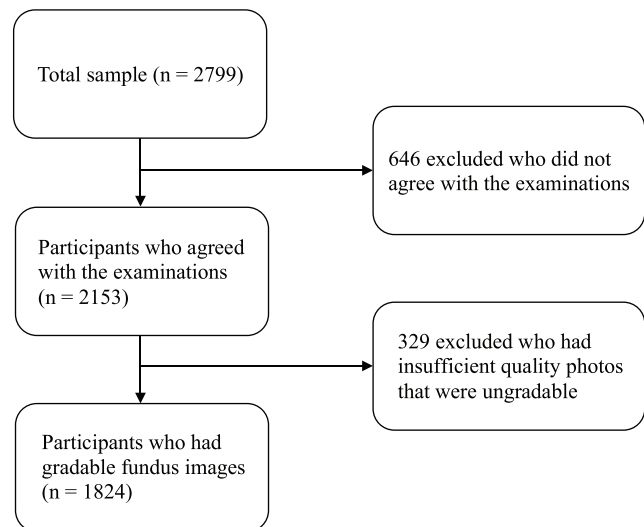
Total sample (n = 2799)

646 excluded who did not agree with the examinations

Participants who agreed with the examinations (n = 2153)

329 excluded who had insufficient quality photos that were ungradable

Participants who had gradable fundus images (n = 1824)